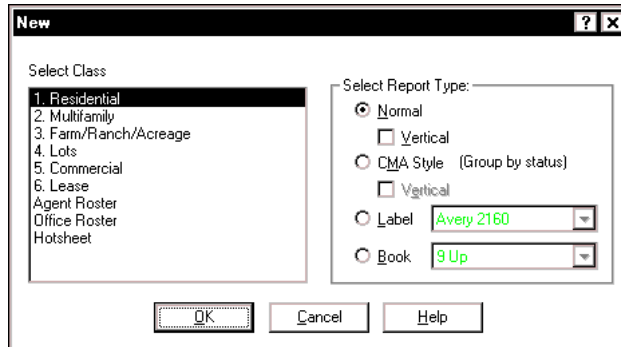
New

?

Select Class

1. Residential
2. Multifamily
3. Farm/Ranch/Acreage
4. Lots
5. Commercial
6. Lease
Agent Roster
Office Roster
Hotsheet

Select Report Type:

Normal

Vertical

CMA Style (Group by status)

Vertical

Label Avery 2160

Book 9 Up

OK

Cancel

Help